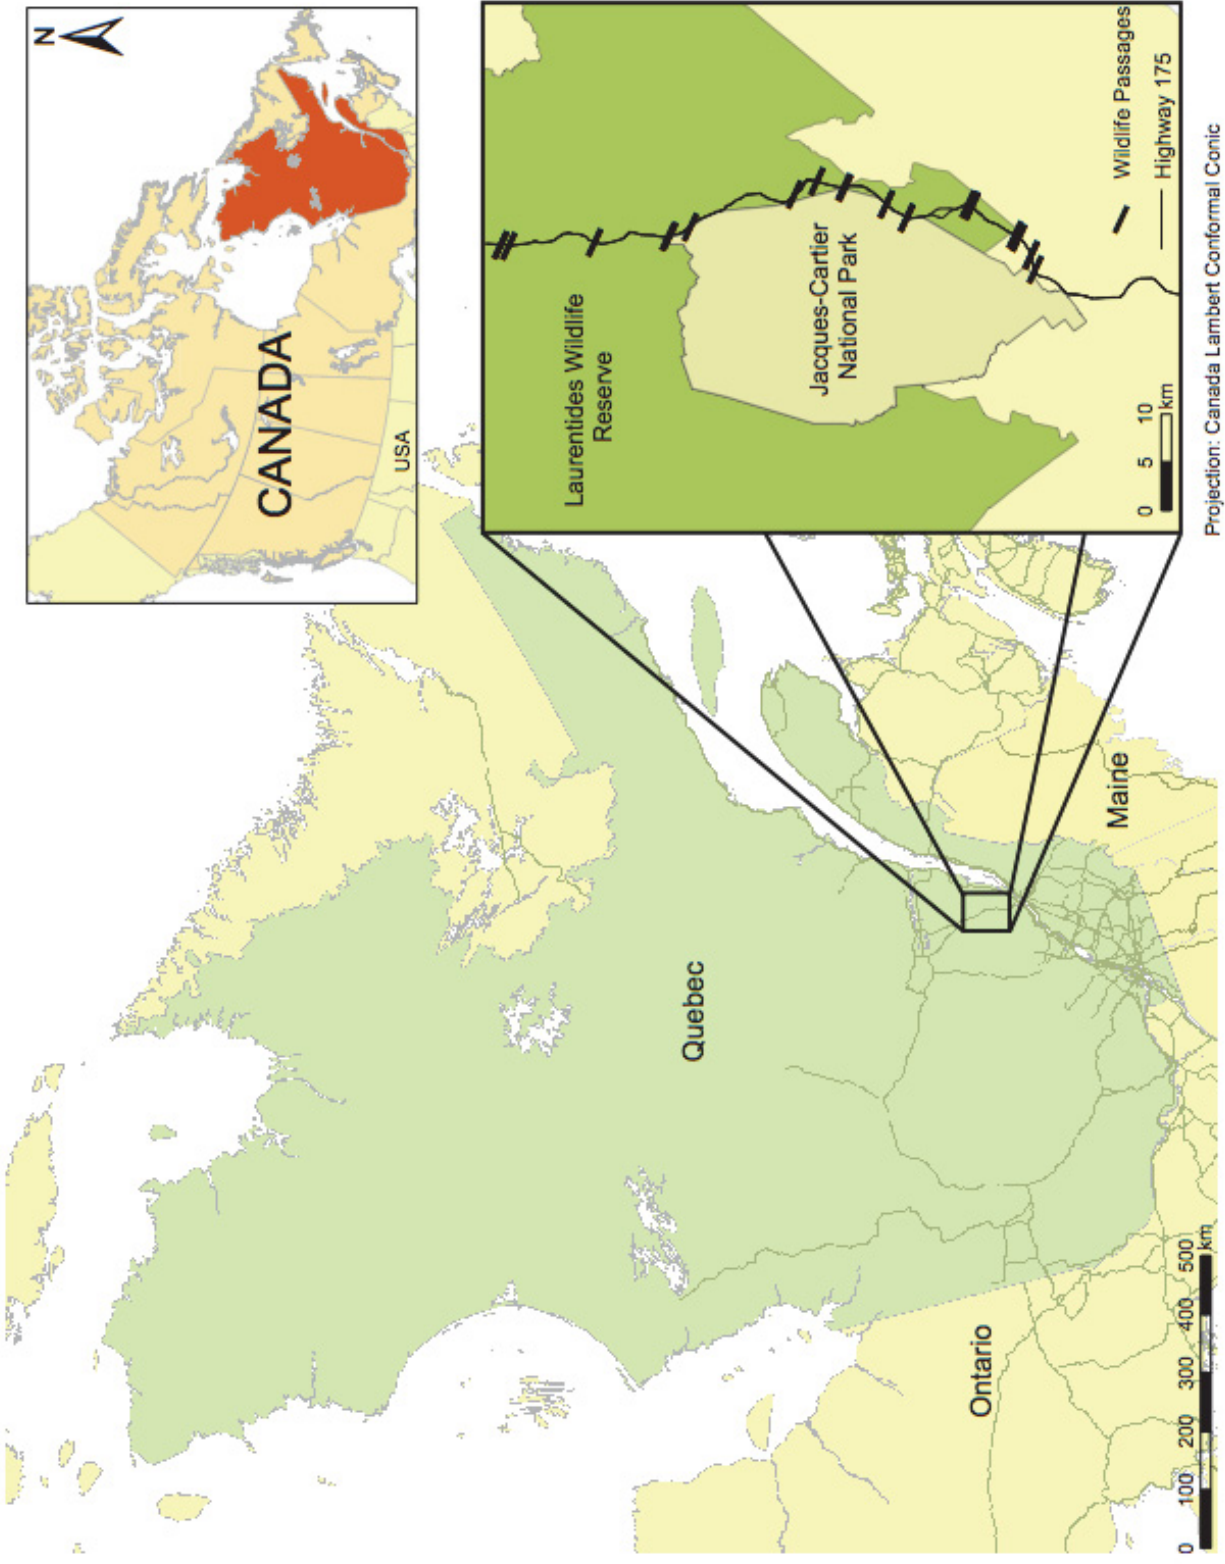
N

CANADA

USA

Laurentides Wildlife Reserve

Jacques-Cartier National Park

Wildlife Passages

Highway 175

0 5 10 km

Projection: Canada Lambert Conformal Conic

Quebec

Maine

Ontario

0 100 200 300 400 500 km